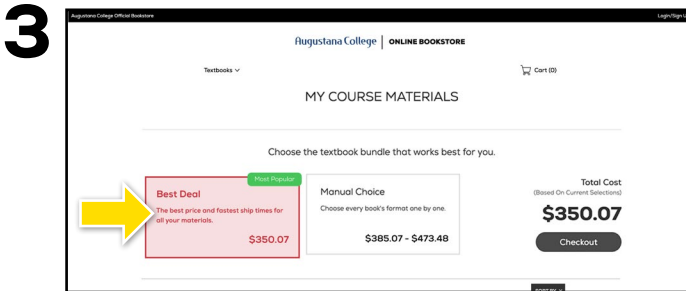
3

Augustana College Official Bookstore

Login/Sign Up

Augustana College | ONLINE BOOKSTORE

Textbooks

Cart (0)

MY COURSE MATERIALS

Choose the textbook bundle that works best for you.

Most Popular

Best Deal

The best price and fastest ship times for all your materials.

$350.07

Manual Choice

Choose every book's format one by one.

$385.07 - $473.48

Total Cost

(Based On Current Selections)

$350.07

Checkout

SORT BY